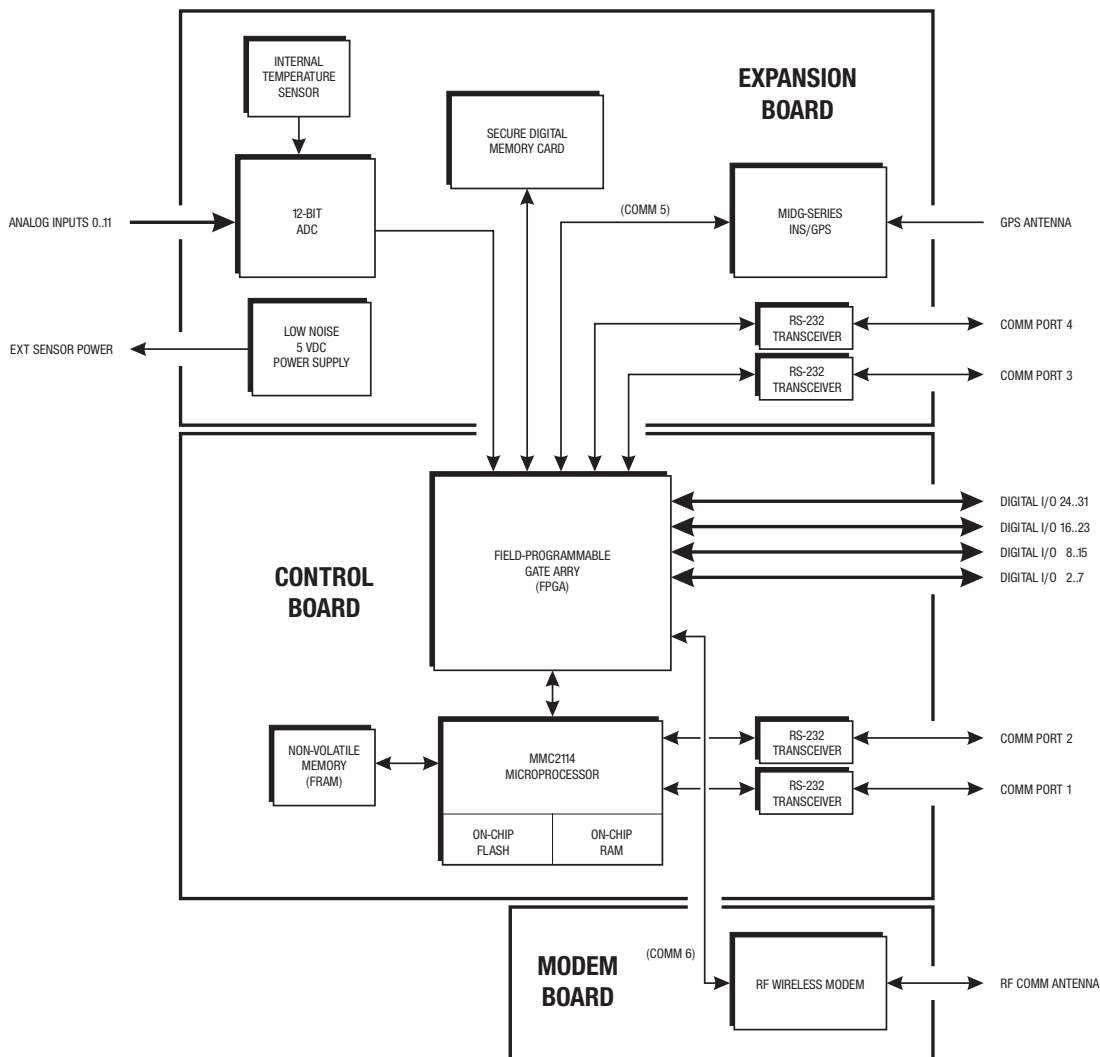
INTERNAL TEMPERATURE SENSOR

EXPANSION BOARD

SECURE DIGITAL MEMORY CARD

ANALOG INPUTS 0..11

12-BIT ADC

(COMM 5)

MIDG-SERIES INS/GPS

GPS ANTENNA

RS-232 TRANSCEIVER

COMM PORT 4

EXT SENSOR POWER

LOW NOISE 5 VDC POWER SUPPLY

RS-232 TRANSCEIVER

COMM PORT 3

DIGITAL I/O 24..31

DIGITAL I/O 16..23

FIELD-PROGRAMMABLE GATE ARRY (FPGA)

DIGITAL I/O 8..15

CONTROL BOARD

DIGITAL I/O 2..7

NON-VOLATILE MEMORY (FRAM)

MMC2114 MICROPROCESSOR

RS-232 TRANSCEIVER

COMM PORT 2

RS-232 TRANSCEIVER

COMM PORT 1

ON-CHIP FLASH

ON-CHIP RAM

(COMM 6)

MODEM BOARD

RF WIRELESS MODEM

RF COMM ANTENNA